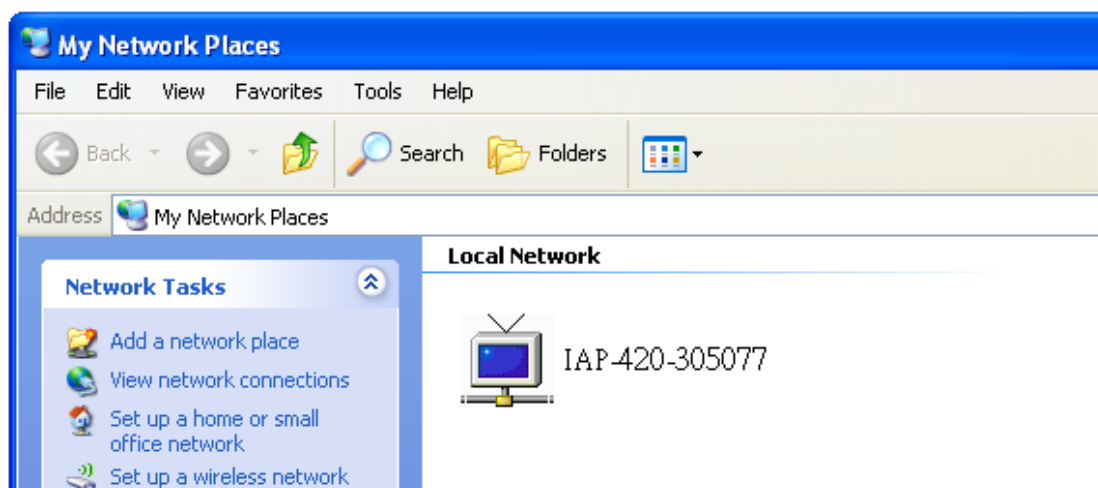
My Network Places

File Edit View Favorites Tools Help

Back Search Folders

Address My Network Places

Network Tasks

Add a network place
View network connections
Set up a home or small office network
Set up a wireless network

Local Network

IAP-420-305077